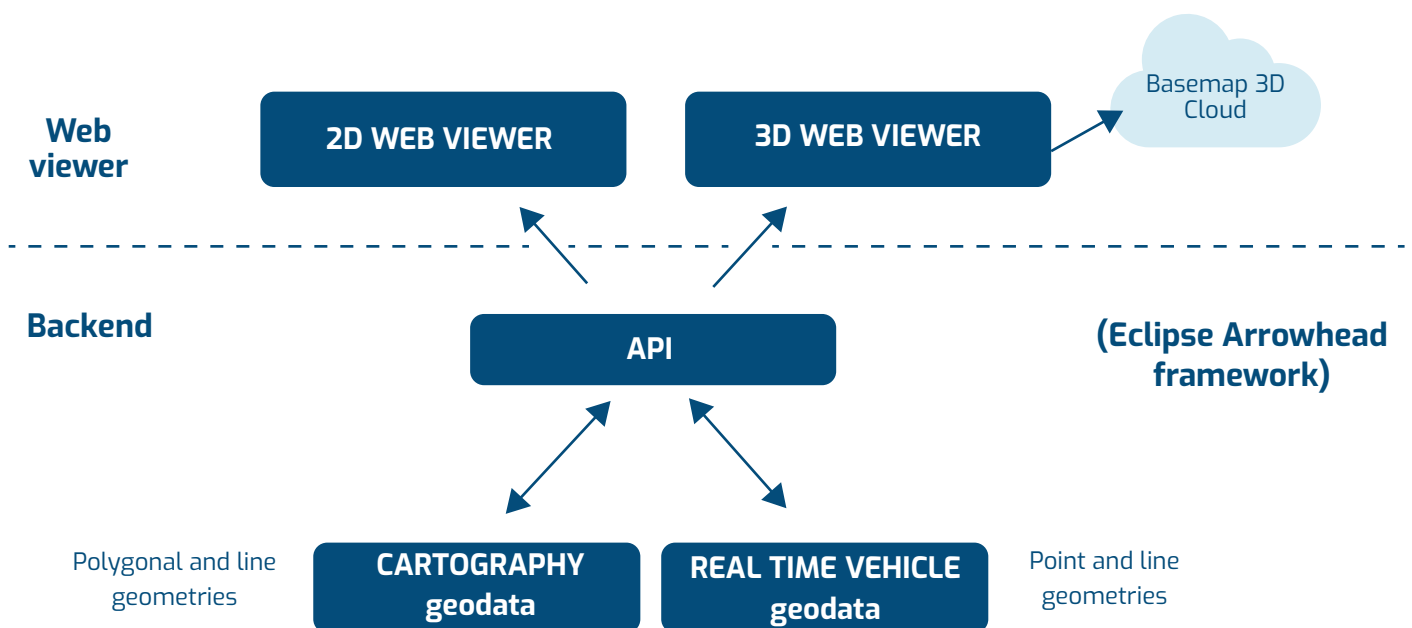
Web viewer

2D WEB VIEWER

3D WEB VIEWER

Basemap 3D Cloud

Backend

API

(Eclipse Arrowhead framework)

Polygonal and line geometries

CARTOGRAPHY geodata

REAL TIME VEHICLE geodata

Point and line geometries